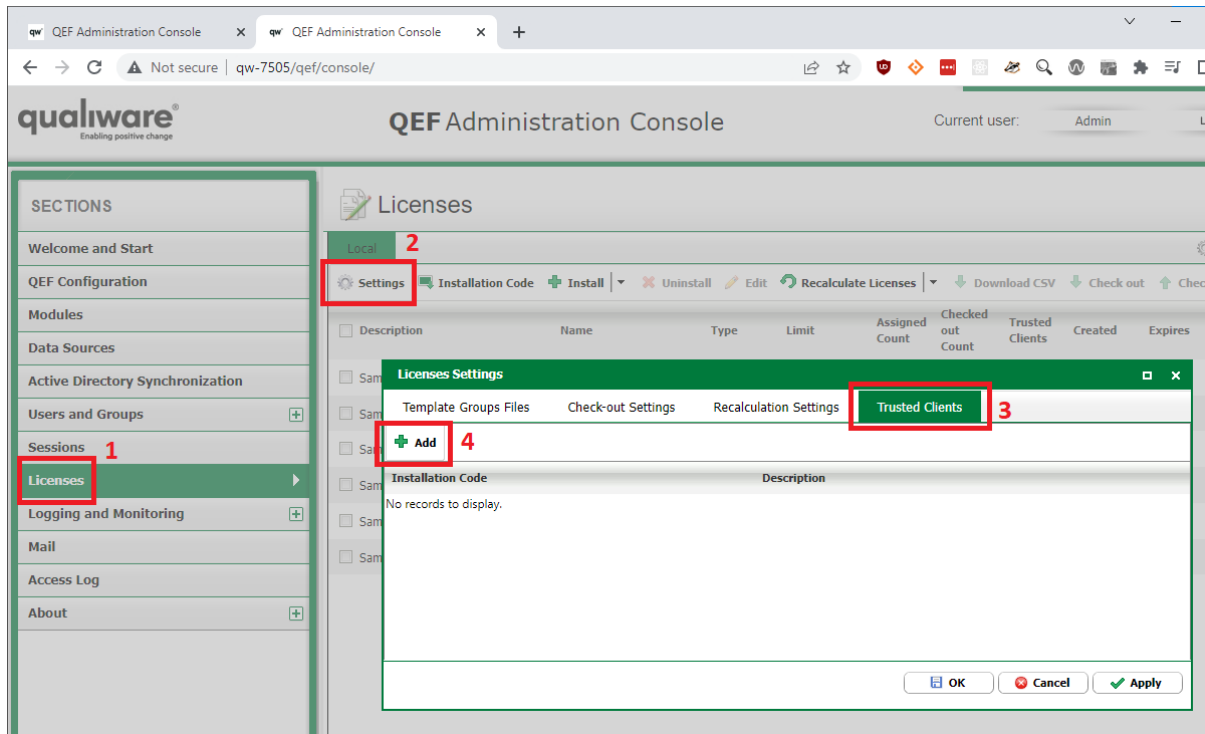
qw QEF Administration Console ×
qw QEF Administration Console ×
+

Not secure | qw-7505/qef/console/

qualiware®
Enabling positive change

QEF Administration Console

Current user: Admin

SECTIONS
Welcome and Start
QEF Configuration
Modules
Data Sources
Active Directory Synchronization
Users and Groups
Sessions 1
Licenses
Logging and Monitoring
Mail
Access Log
About

Licenses

Local 2

Settings | Installation Code | Install | Uninstall | Edit | Recalculate Licenses | Download CSV | Check out | Chec

Description | Name | Type | Limit | Assigned Count | Checked out Count | Trusted Clients | Created | Expires

Sam
Sam
Sam
Sam
Sam
Sam

Licenses Settings

Template Groups Files | Check-out Settings | Recalculation Settings | Trusted Clients 3

Add 4

Installation Code | Description

No records to display.

OK | Cancel | Apply